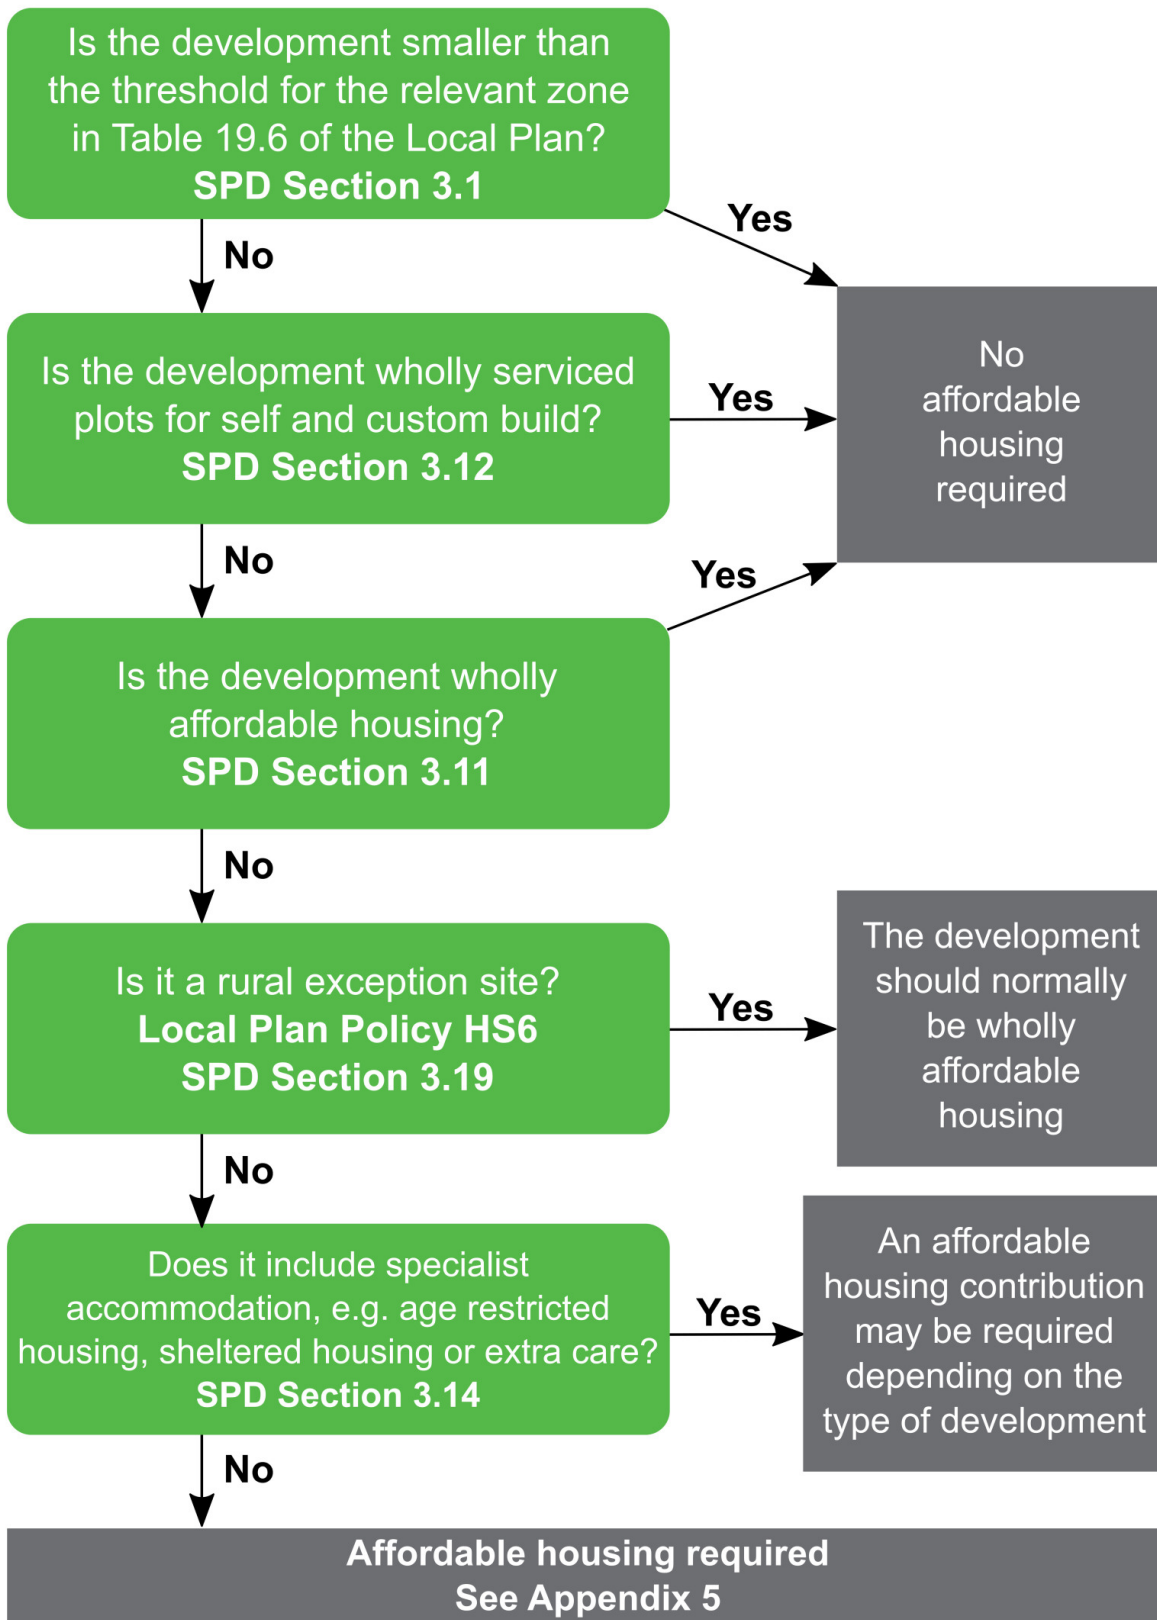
Is the development smaller than the threshold for the relevant zone in Table 19.6 of the Local Plan?
SPD Section 3.1

Yes

No

Is the development wholly serviced plots for self and custom build?
SPD Section 3.12

Yes

No affordable housing required

No

Yes

Is the development wholly affordable housing?
SPD Section 3.11

No

Is it a rural exception site?
Local Plan Policy HS6
SPD Section 3.19

Yes

The development should normally be wholly affordable housing

No

Does it include specialist accommodation, e.g. age restricted housing, sheltered housing or extra care?
SPD Section 3.14

Yes

An affordable housing contribution may be required depending on the type of development

No

Affordable housing required
See Appendix 5